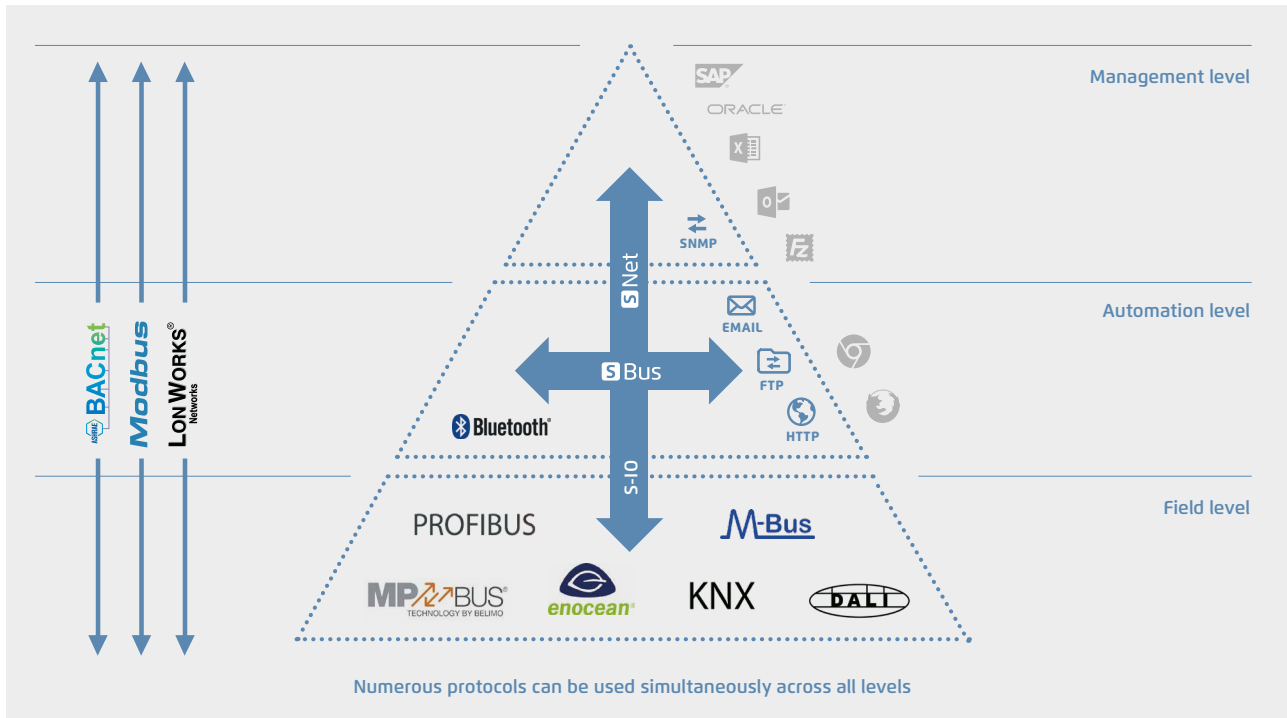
Management level

SAP
ORACLE

SNMP

Automation level

EMAIL

S Net

S Bus

FTP

HTTP

Bluetooth

BACnet
Modbus
LONWORKS® Networks

S-IO

Field level

PROFIBUS

M-Bus

MP BUS® TECHNOLOGY BY BELIMO

enocean

KNX

DALI

Numerous protocols can be used simultaneously across all levels